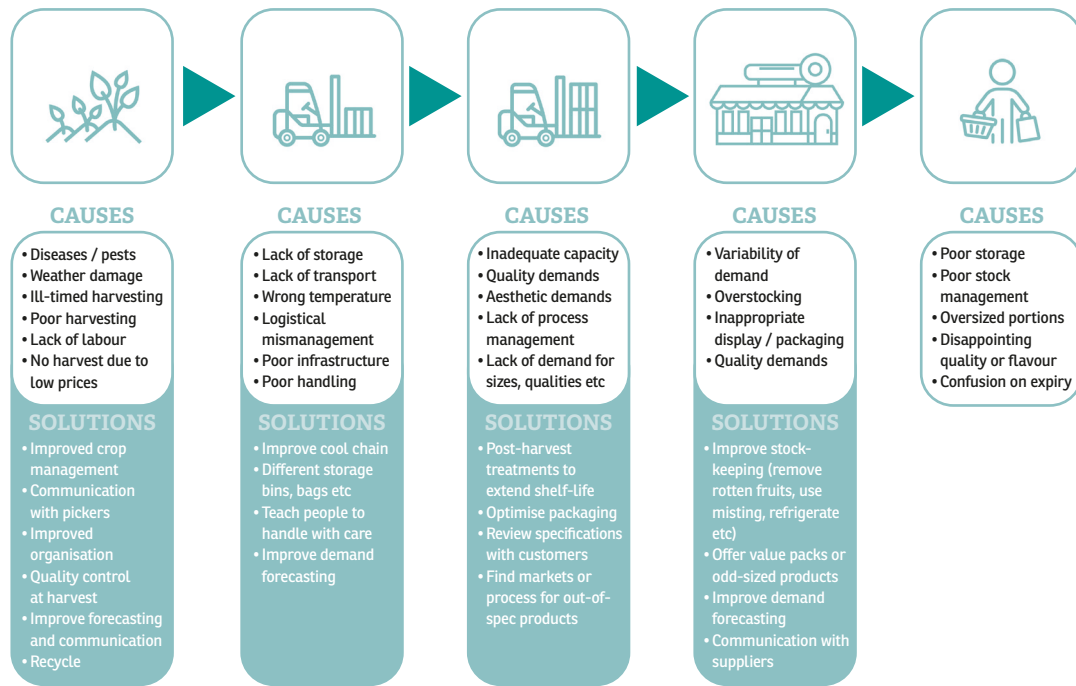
CAUSES
• Diseases / pests
• Weather damage
• Ill-timed harvesting
• Poor harvesting
• Lack of labour
• No harvest due to low prices

SOLUTIONS
• Improved crop management
• Communication with pickers
• Improved organisation
• Quality control at harvest
• Improve forecasting and communication
• Recycle

CAUSES
• Lack of storage
• Lack of transport
• Wrong temperature
• Logistical mismanagement
• Poor infrastructure
• Poor handling

SOLUTIONS
• Improve cool chain
• Different storage bins, bags etc
• Teach people to handle with care
• Improve demand forecasting

CAUSES
• Inadequate capacity
• Quality demands
• Aesthetic demands
• Lack of process management
• Lack of demand for sizes, qualities etc

SOLUTIONS
• Post-harvest treatments to extend shelf-life
• Optimise packaging
• Review specifications with customers
• Find markets or process for out-of-spec products

CAUSES
• Variability of demand
• Overstocking
• Inappropriate display / packaging
• Quality demands

SOLUTIONS
• Improve stock-keeping (remove rotten fruits, use misting, refrigerate etc)
• Offer value packs or odd-sized products
• Improve demand forecasting
• Communication with suppliers

CAUSES
• Poor storage
• Poor stock management
• Oversized portions
• Disappointing quality or flavour
• Confusion on expiry